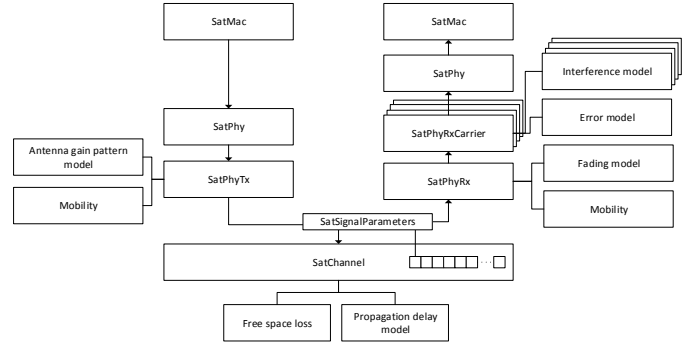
SatMac

SatPhy

Antenna gain pattern model

SatPhyTx

Mobility

SatMac

SatPhy

Interference model

SatPhyRxCarrier

Error model

Fading model

SatPhyRx

Mobility

SatSignalParameters

SatChannel

Free space loss

Propagation delay model